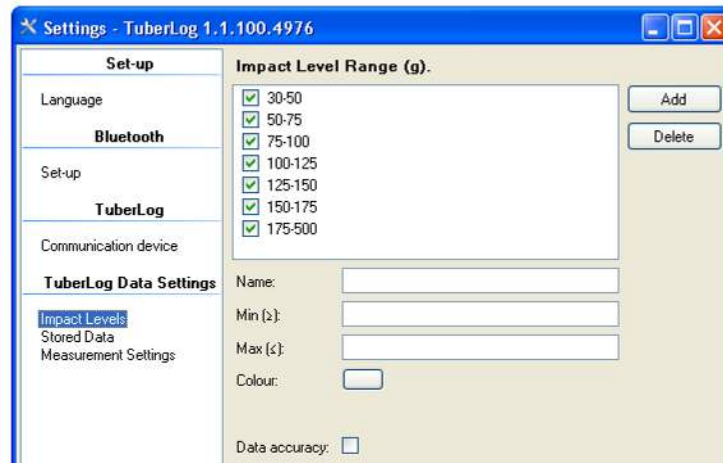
Settings - TuberLog 1.1.100.4976

Set-up

Language

Bluetooth

Set-up

TuberLog

Communication device

TuberLog Data Settings

Impact Levels
Stored Data
Measurement Settings

Impact Level Range (g).

30-50
50-75
75-100
100-125
125-150
150-175
175-500

Add

Delete

Name:

Min (≥):

Max (≤):

Colour:

Data accuracy: